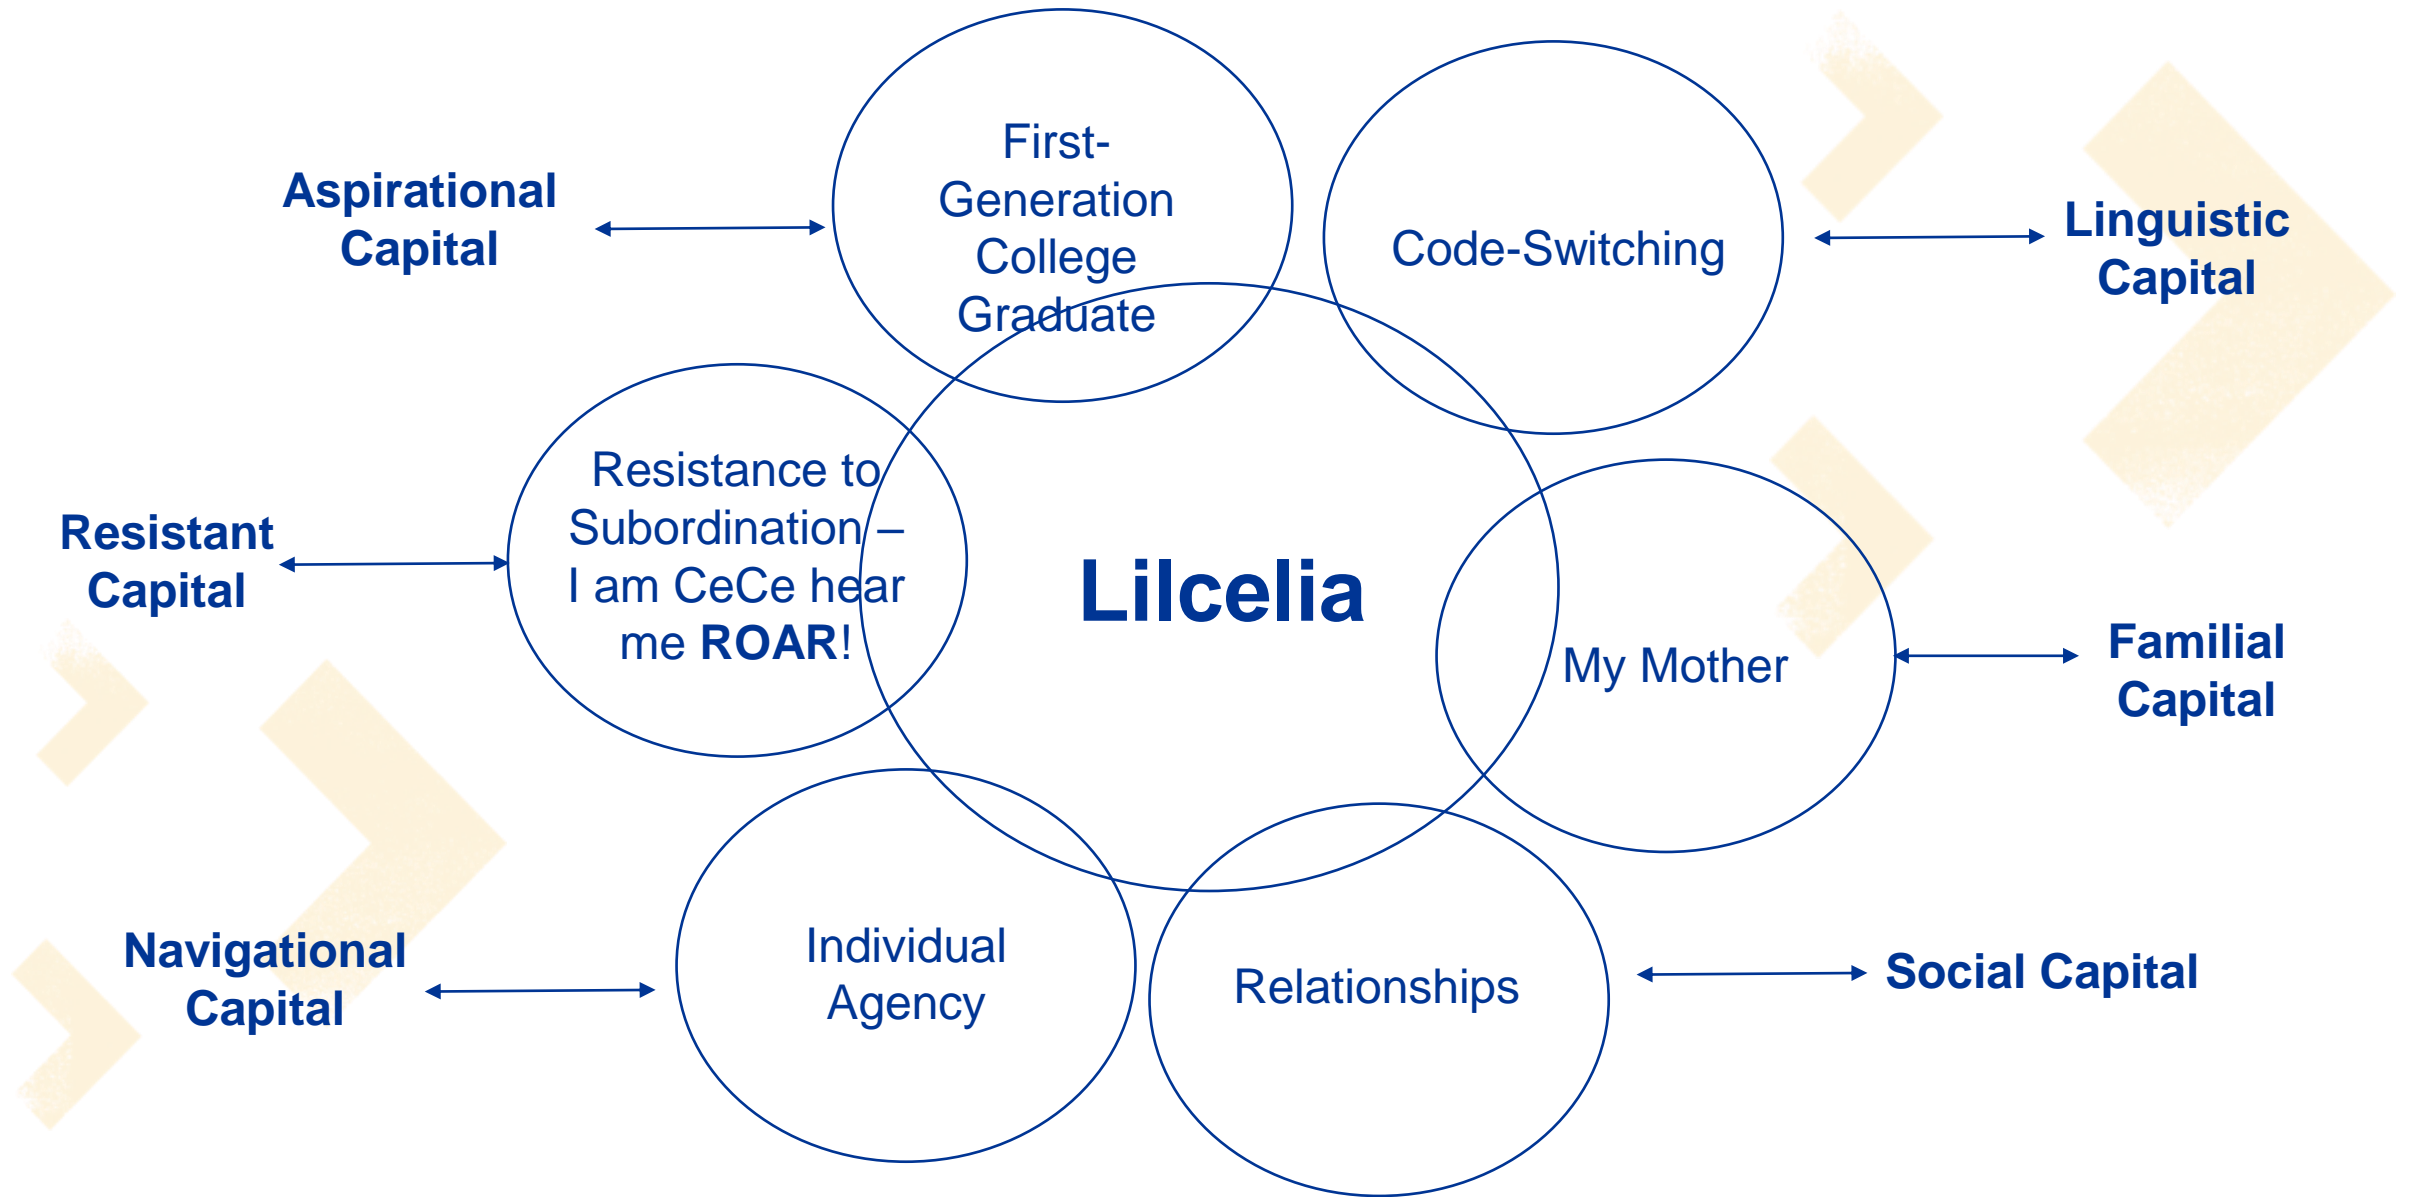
Aspirational Capital

First-Generation College Graduate

Code-Switching

Linguistic Capital

Resistant Capital

Resistance to Subordination – I am CeCe hear me **ROAR**!

Lilcelia

My Mother

Familial Capital

Navigational Capital

Individual Agency

Relationships

Social Capital